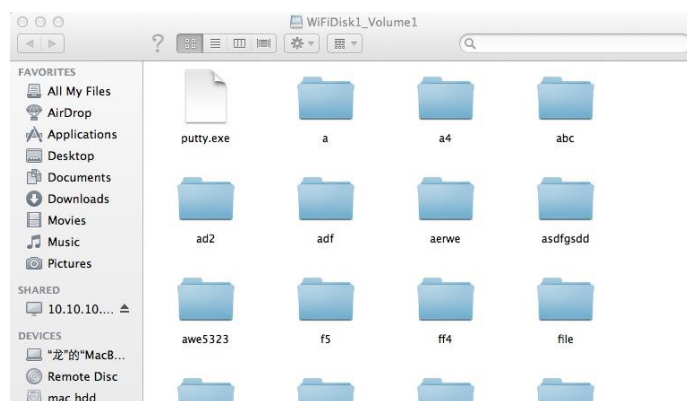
WiFiDisk1_Volume1

?

FAVORITES
All My Files
AirDrop
Applications
Desktop
Documents
Downloads
Movies
Music
Pictures

SHARED
10.10.10.... ⏏

DEVICES
"龙"的"MacB...
Remote Disc
mac hdd

putty.exe
a
a4
abc
ad2
adf
aerwe
asdfgsdd
awe5323
f5
ff4
file